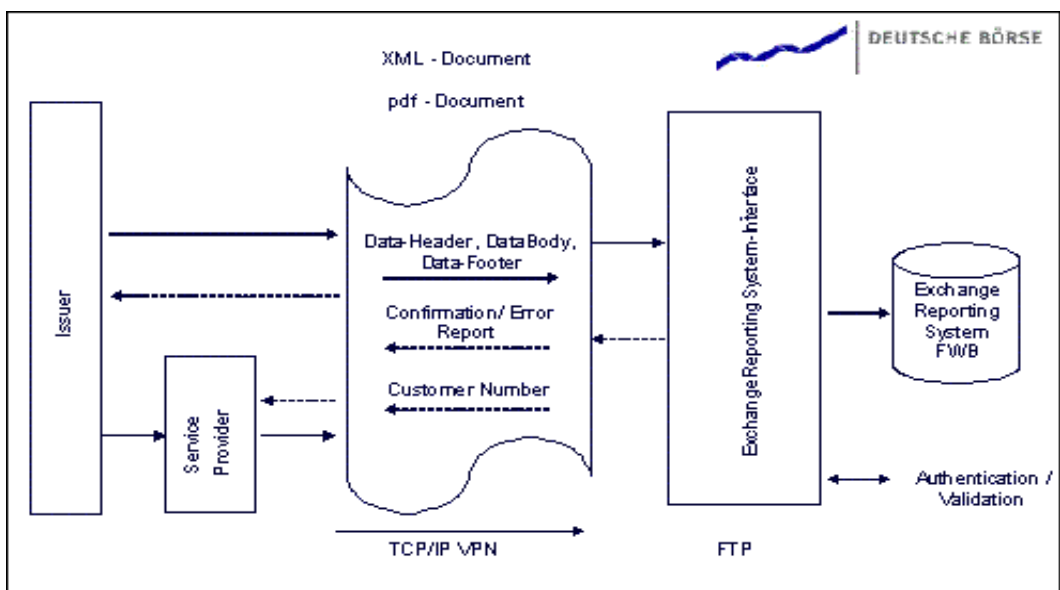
DEUTSCHE BÖRSE

XML - Document

pdf - Document

Issuer

Service Provider

Data-Header, DataBody, Data-Footer

Confirmation/ Error Report

Customer Number

Exchange Reporting System-Interface

Exchange Reporting System FWB

Authentication / Validation

TCP/IP VPN

FTP